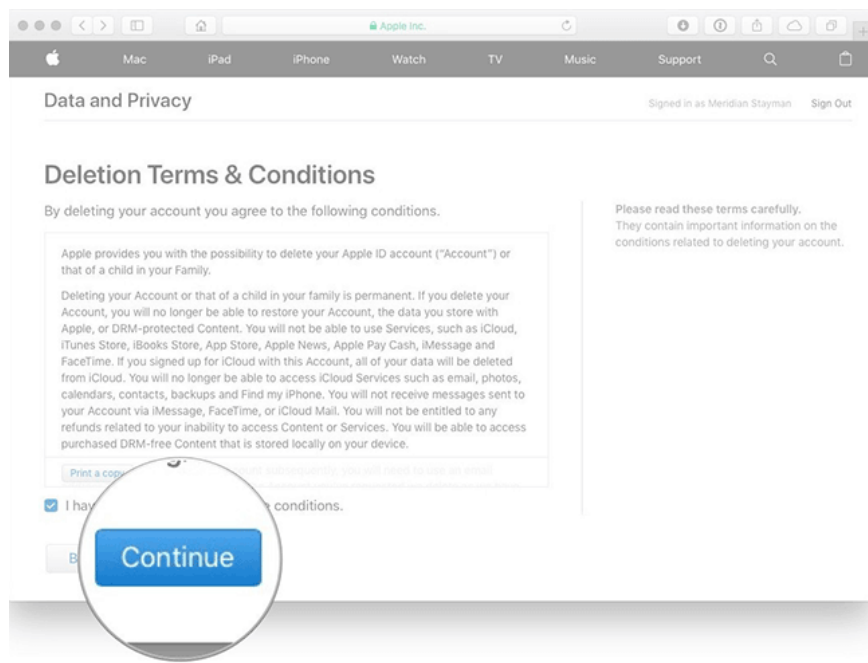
Apple Inc.

Mac iPad iPhone Watch TV Music Support

Data and Privacy

Signed in as Meridian Stayman Sign Out

Deletion Terms & Conditions

By deleting your account you agree to the following conditions.

Apple provides you with the possibility to delete your Apple ID account ("Account") or that of a child in your Family.

Deleting your Account or that of a child in your family is permanent. If you delete your Account, you will no longer be able to restore your Account, the data you store with Apple, or DRM-protected Content. You will not be able to use Services, such as iCloud, iTunes Store, iBooks Store, App Store, Apple News, Apple Pay Cash, iMessage and FaceTime. If you signed up for iCloud with this Account, all of your data will be deleted from iCloud. You will no longer be able to access iCloud Services such as email, photos, calendars, contacts, backups and Find my iPhone. You will not receive messages sent to your Account via iMessage, FaceTime, or iCloud Mail. You will not be entitled to any refunds related to your inability to access Content or Services. You will be able to access purchased DRM-free Content that is stored locally on your device.

Print a copy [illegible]

I hav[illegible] conditions.

B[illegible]

Continue

Please read these terms carefully. They contain important information on the conditions related to deleting your account.